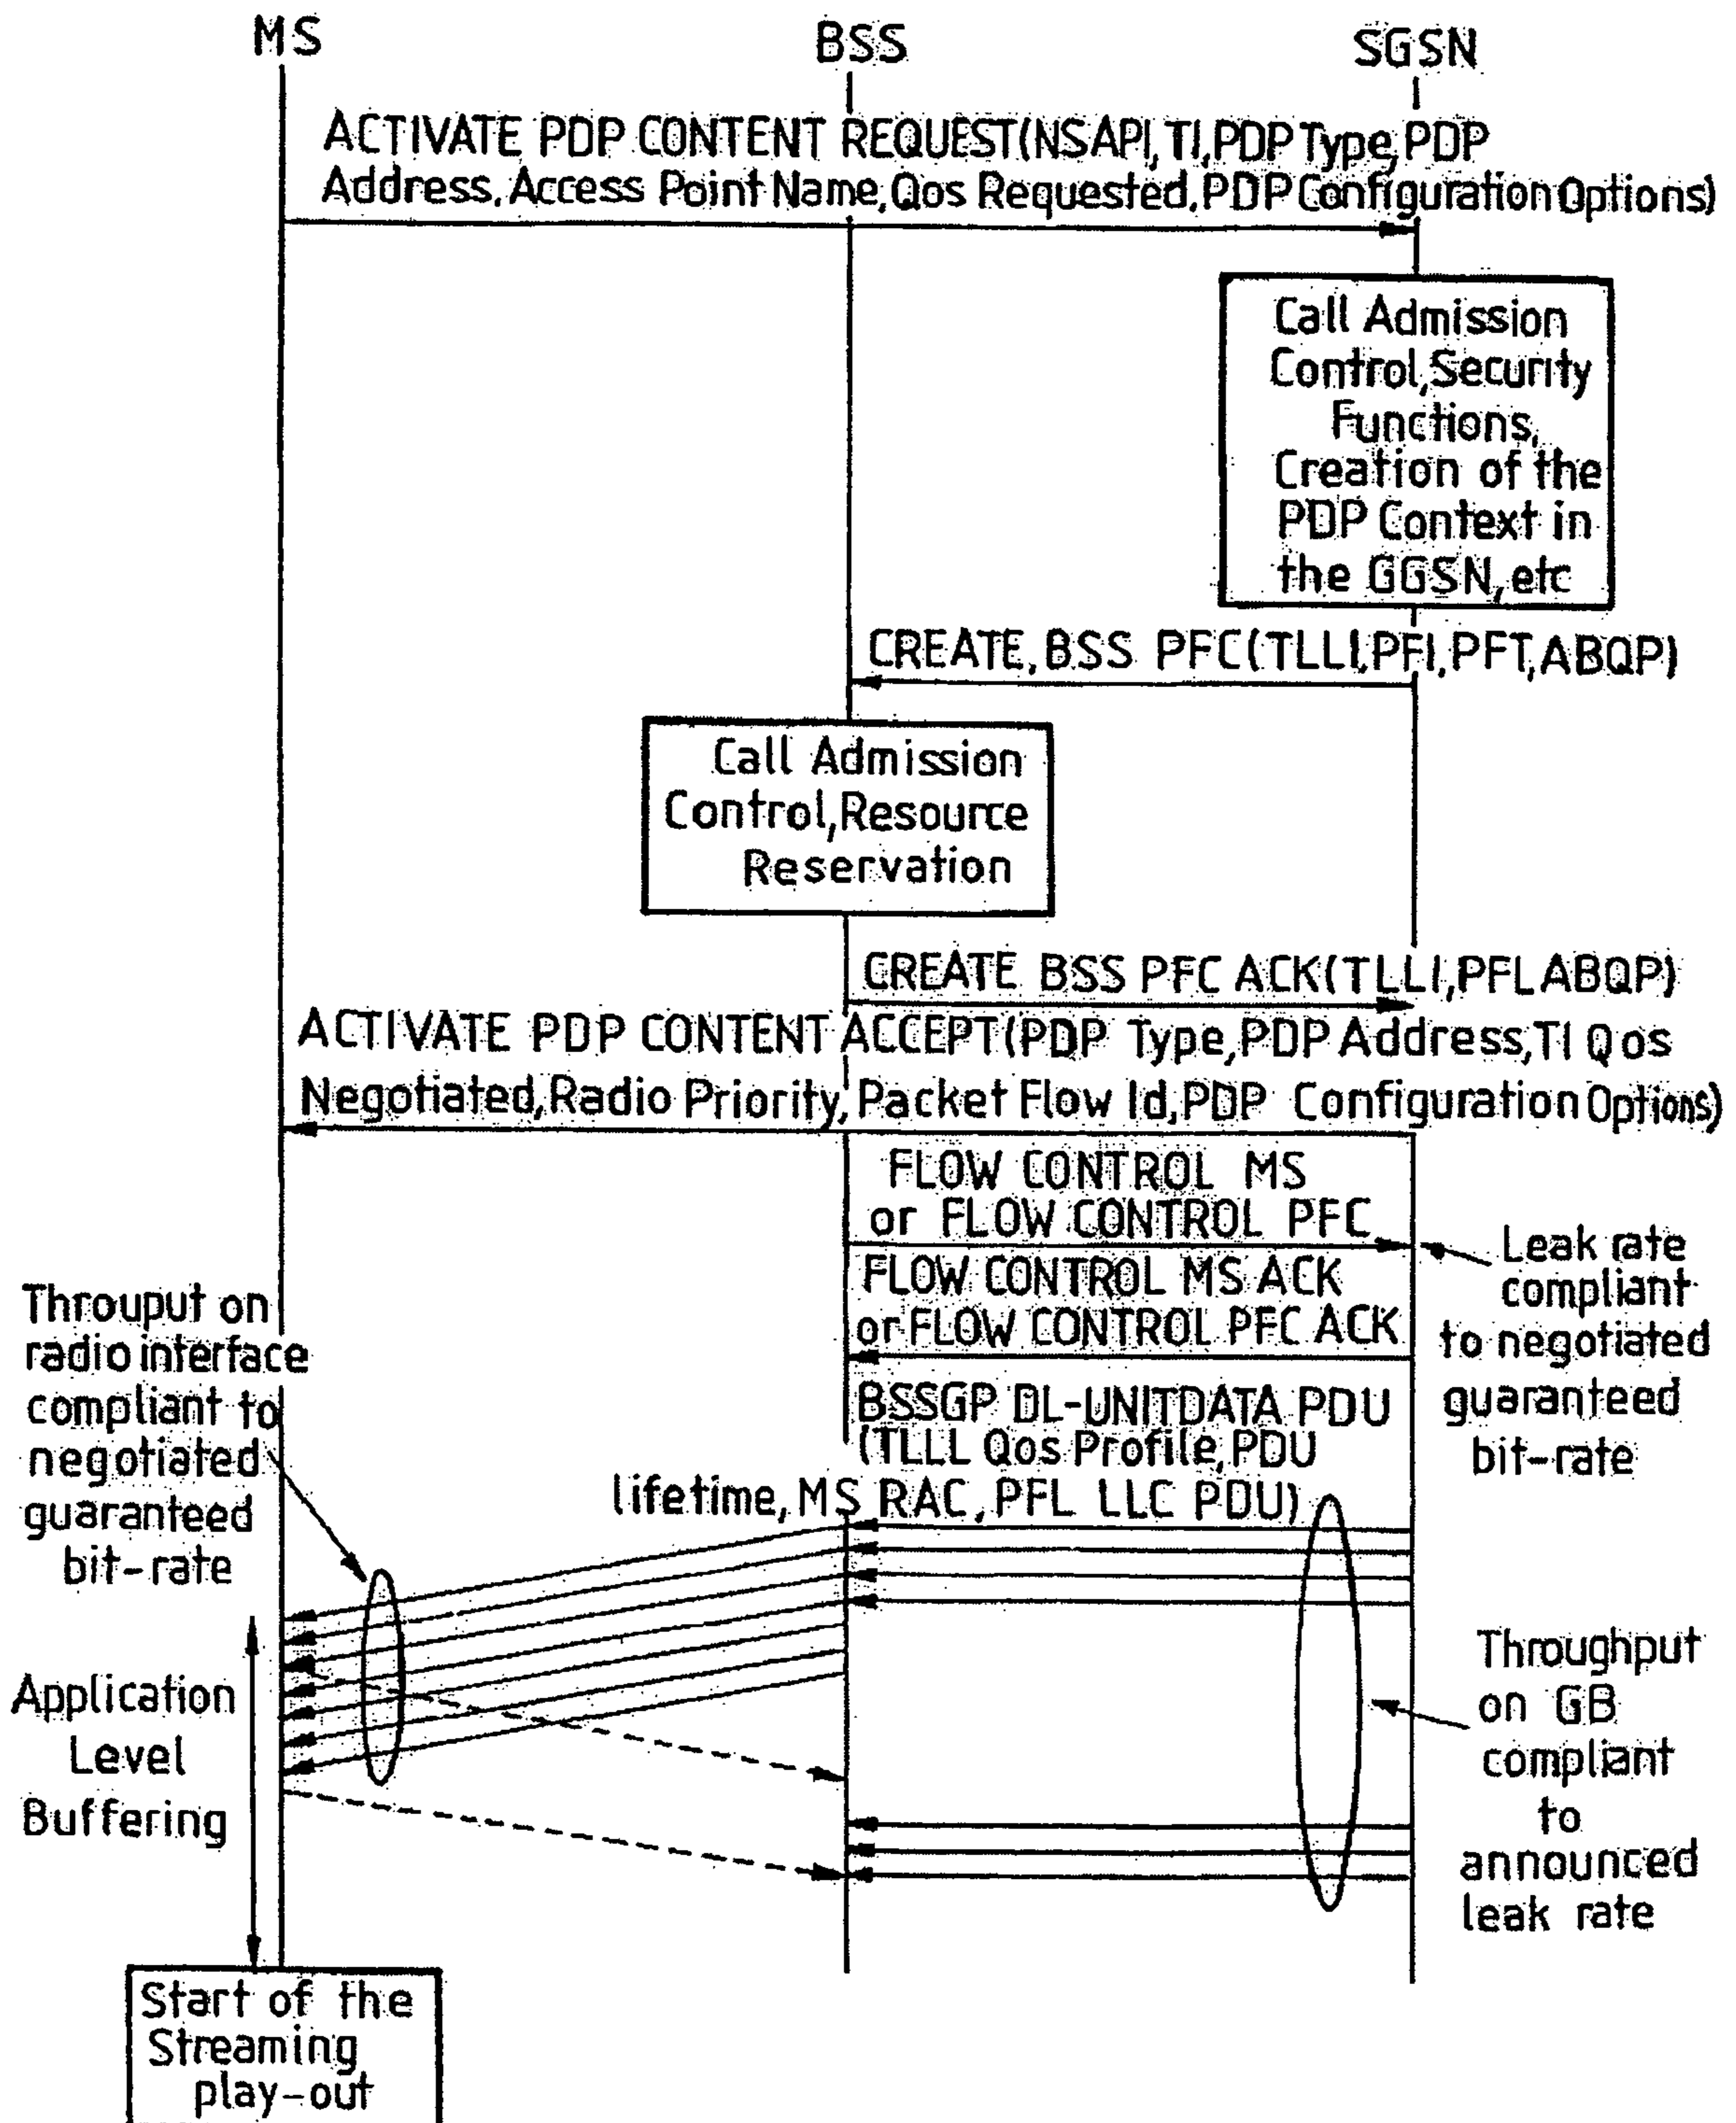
MS

BSS

SGSN

ACTIVATE PDP CONTENT REQUEST(NSAPI, TI, PDP Type, PDP Address, Access Point Name, Qos Requested, PDP Configuration Options)

Call Admission Control, Security Functions, Creation of the PDP Context in the GGSN, etc

CREATE, BSS PFC(TLLI, PFI, PFT, ABQP)

Call Admission Control, Resource Reservation

CREATE BSS PFC ACK(TLLI, PFI, ABQP)

ACTIVATE PDP CONTENT ACCEPT(PDP Type, PDP Address, TI Qos Negotiated, Radio Priority, Packet Flow Id, PDP Configuration Options)

FLOW CONTROL MS or FLOW CONTROL PFC

FLOW CONTROL MS ACK or FLOW CONTROL PFC ACK

Leak rate compliant to negotiated guaranteed bit-rate

Throuput on radio interface compliant to negotiated guaranteed bit-rate

BSSGP DL-UNITDATA PDU (TLLI, Qos Profile, PDU lifetime, MS RAC, PFI, LLC PDU)

Application Level Buffering

Throughput on GB compliant to announced leak rate

Start of the Streaming play-out